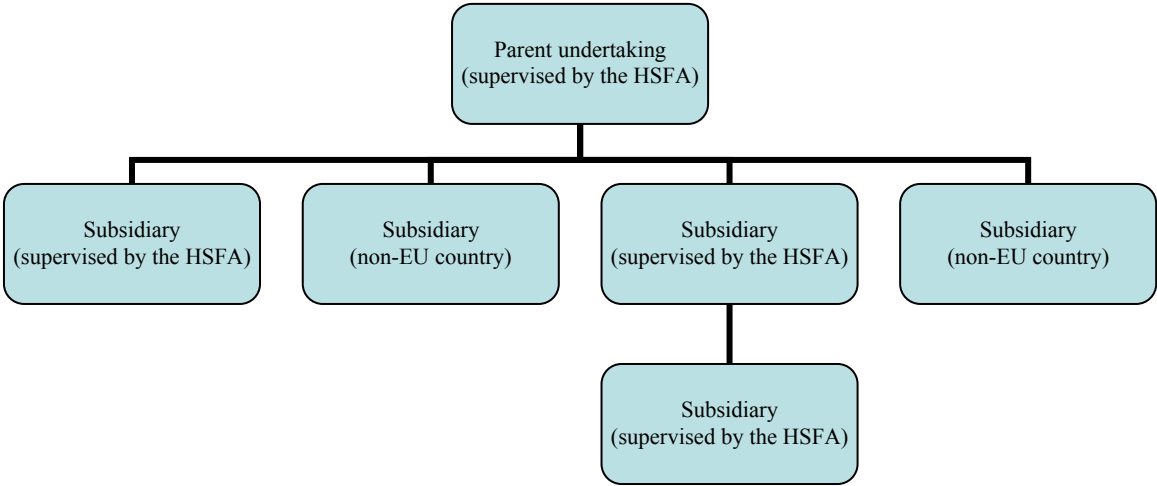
Parent undertaking (supervised by the HSFA)

Subsidiary (supervised by the HSFA)

Subsidiary (non-EU country)

Subsidiary (supervised by the HSFA)

Subsidiary (non-EU country)

Subsidiary (supervised by the HSFA)